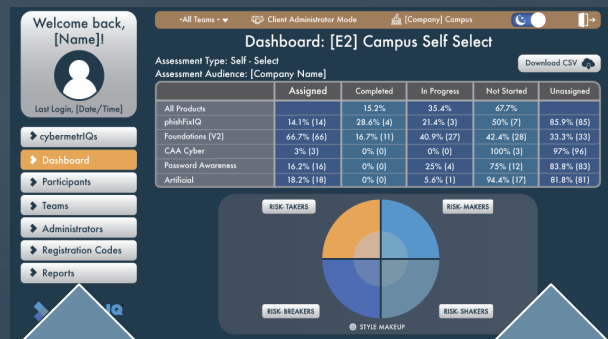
Welcome back, [Name]!

Last Login, [Date/Time]

cybermetrIQs

Dashboard

Participants

Teams

Administrators

Registration Codes

Reports

~All Teams~ Client Administrator Mode [Company] Campus

Dashboard: [E2] Campus Self Select

Assessment Type: Self - Select
Assessment Audience: [Company Name]

Download CSV

| | Assigned | Completed | In Progress | Not Started | Unassigned |
|---|---|---|---|---|---|
| All Products | | 15.2% | 35.4% | 67.7% | |
| phishFixIQ | 14.1% (14) | 28.6% (4) | 21.4% (3) | 50% (7) | 85.9% (85) |
| Foundations (V2) | 66.7% (66) | 16.7% (11) | 40.9% (27) | 42.4% (28) | 33.3% (33) |
| CAA Cyber | 3% (3) | 0% (0) | 0% (0) | 100% (3) | 97% (96) |
| Password Awareness | 16.2% (16) | 0% (0) | 25% (4) | 75% (12) | 83.8% (83) |
| Artificial | 18.2% (18) | 0% (0) | 5.6% (1) | 94.4% (17) | 81.8% (81) |

RISK-TAKERS

RISK-MAKERS

RISK-BREAKERS

RISK-SHAKERS

STYLE MAKEUP